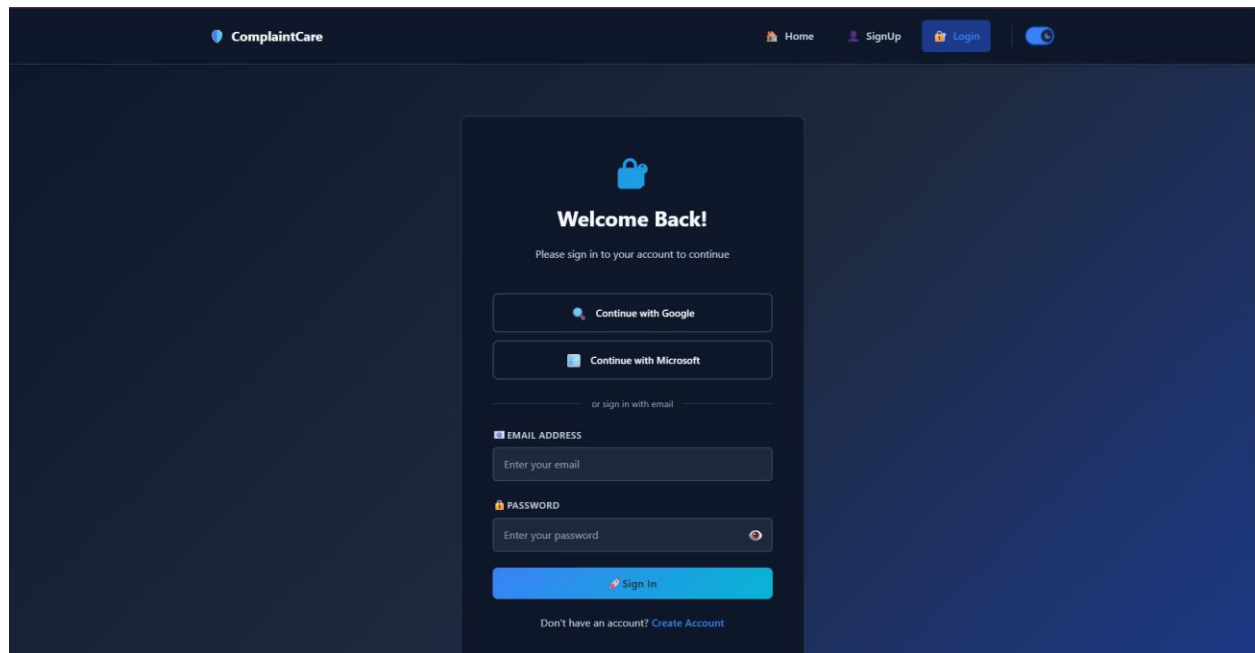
ComplaintCare

Home SignUp Login

Welcome Back!

Please sign in to your account to continue

Continue with Google

Continue with Microsoft

or sign in with email

EMAIL ADDRESS

Enter your email

PASSWORD

Enter your password

Sign In

Don't have an account? Create Account